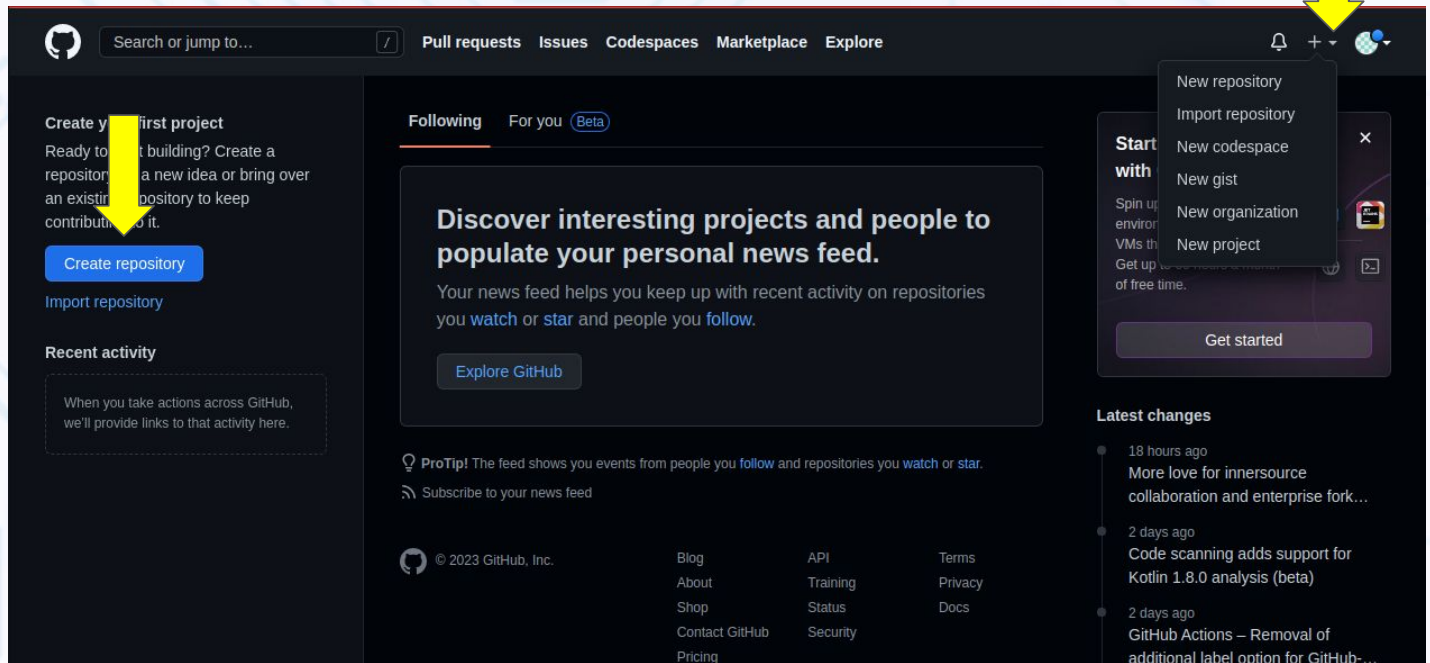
Search or jump to... /
Pull requests Issues Codespaces Marketplace Explore

New repository
Import repository
New codespace
New gist
New organization
New project

Create y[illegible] first project
Ready to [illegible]t building? Create a repository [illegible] a new idea or bring over an existin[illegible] repository to keep contribut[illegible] to it.

Create repository

Import repository

Recent activity

When you take actions across GitHub, we'll provide links to that activity here.

Following For you Beta

Discover interesting projects and people to populate your personal news feed.

Your news feed helps you keep up with recent activity on repositories you watch or star and people you follow.

Explore GitHub

ProTip! The feed shows you events from people you follow and repositories you watch or star.

Subscribe to your news feed

© 2023 GitHub, Inc.

Blog
About
Shop
Contact GitHub
Pricing

API
Training
Status
Security

Terms
Privacy
Docs

Start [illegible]
with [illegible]
Spin u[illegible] environ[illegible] VMs th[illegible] Get up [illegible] of free time.

Get started

Latest changes

18 hours ago
More love for innersource collaboration and enterprise fork...

2 days ago
Code scanning adds support for Kotlin 1.8.0 analysis (beta)

2 days ago
GitHub Actions – Removal of additional label option for GitHub-...